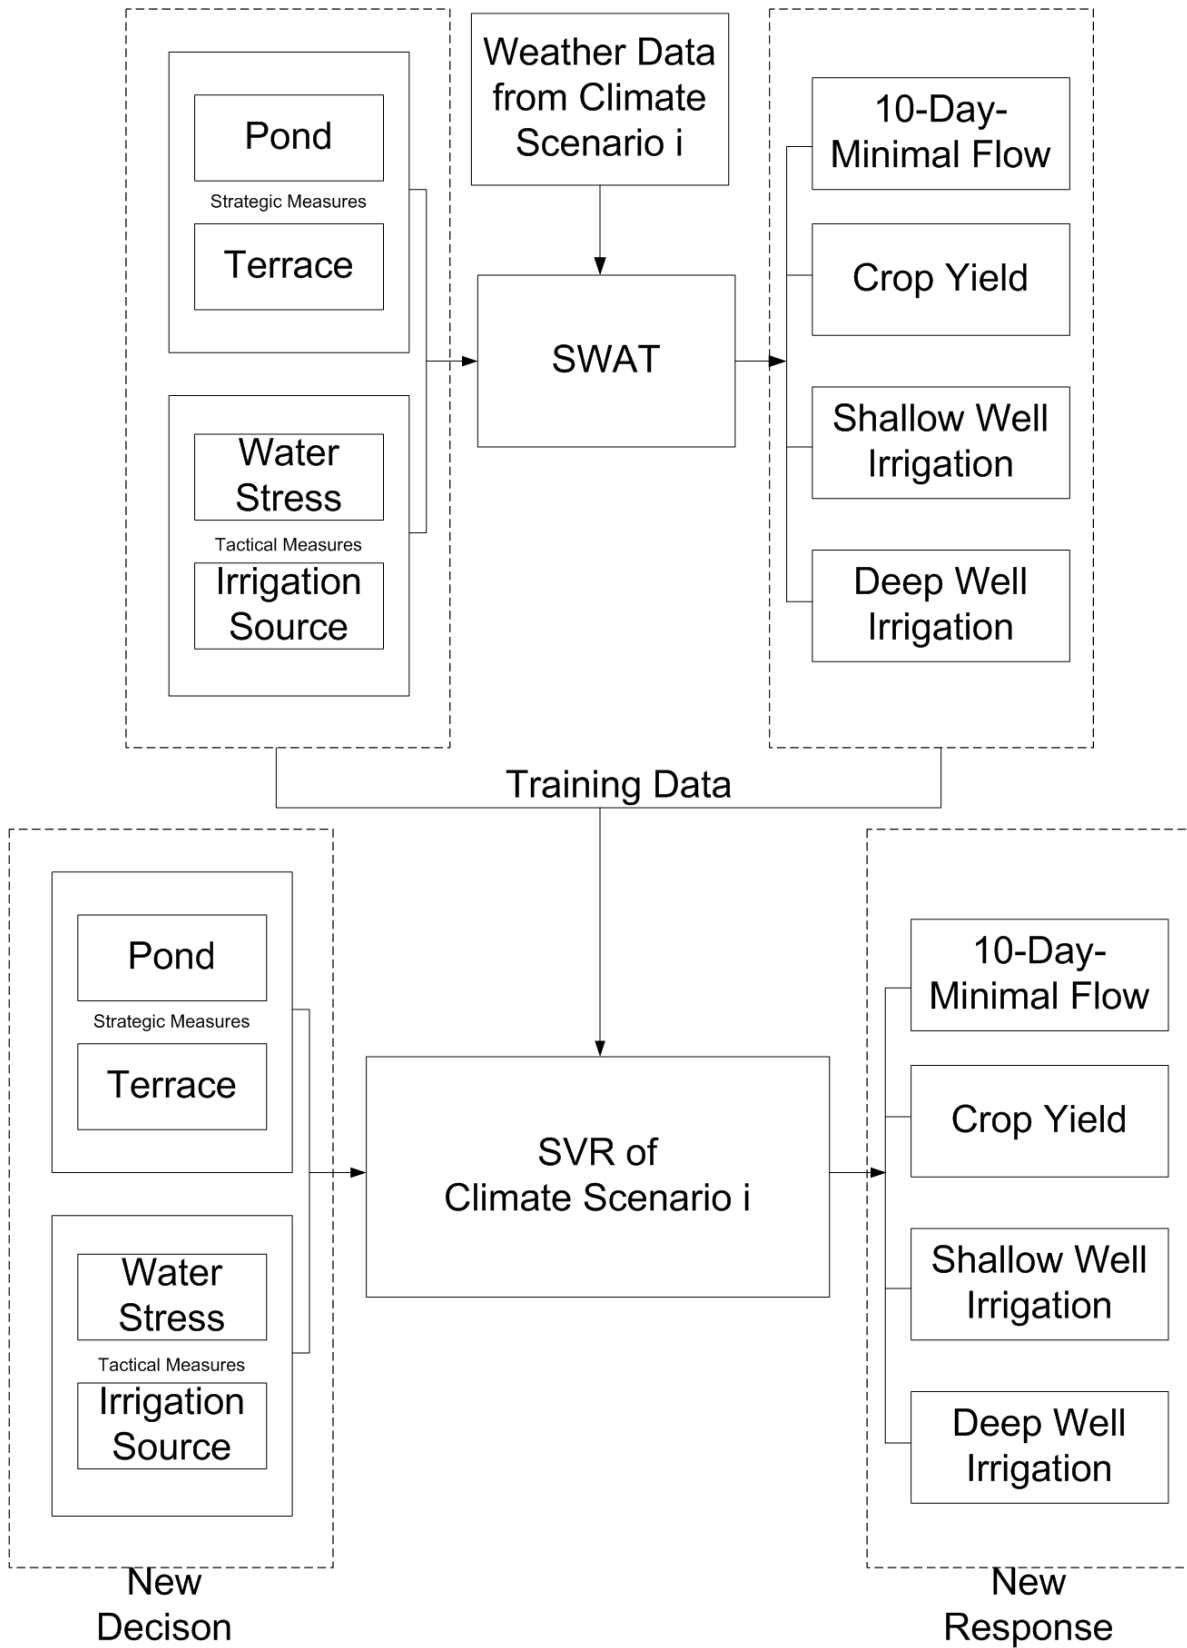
Pond

Strategic Measures

Terrace

Water Stress

Tactical Measures

Irrigation Source

Weather Data from Climate Scenario i

SWAT

10-Day-Minimal Flow

Crop Yield

Shallow Well Irrigation

Deep Well Irrigation

Training Data

Pond

Strategic Measures

Terrace

Water Stress

Tactical Measures

Irrigation Source

SVR of Climate Scenario i

10-Day-Minimal Flow

Crop Yield

Shallow Well Irrigation

Deep Well Irrigation

New Decison

New Response